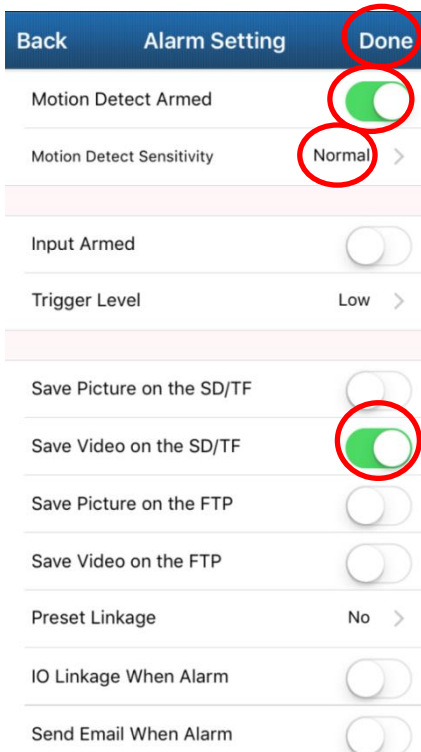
Back Alarm Setting Done

Motion Detect Armed

Motion Detect Sensitivity Normal >

Input Armed

Trigger Level Low >

Save Picture on the SD/TF

Save Video on the SD/TF

Save Picture on the FTP

Save Video on the FTP

Preset Linkage No >

IO Linkage When Alarm

Send Email When Alarm